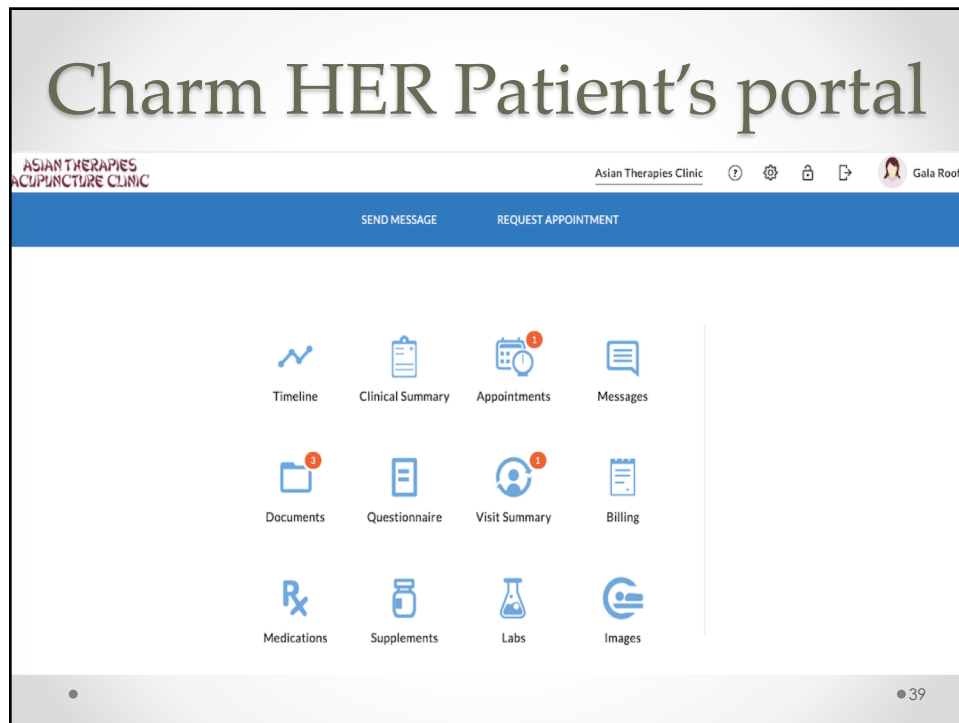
Charm HER Patient's portal

ASIAN THERAPIES
ACUPUNCTURE CLINIC

Asian Therapies Clinic

Gala Roof

SEND MESSAGE

REQUEST APPOINTMENT

Timeline

Clinical Summary

1

Appointments

Messages

3

Documents

Questionnaire

1

Visit Summary

Billing

Medications

Supplements

Labs

Images

39